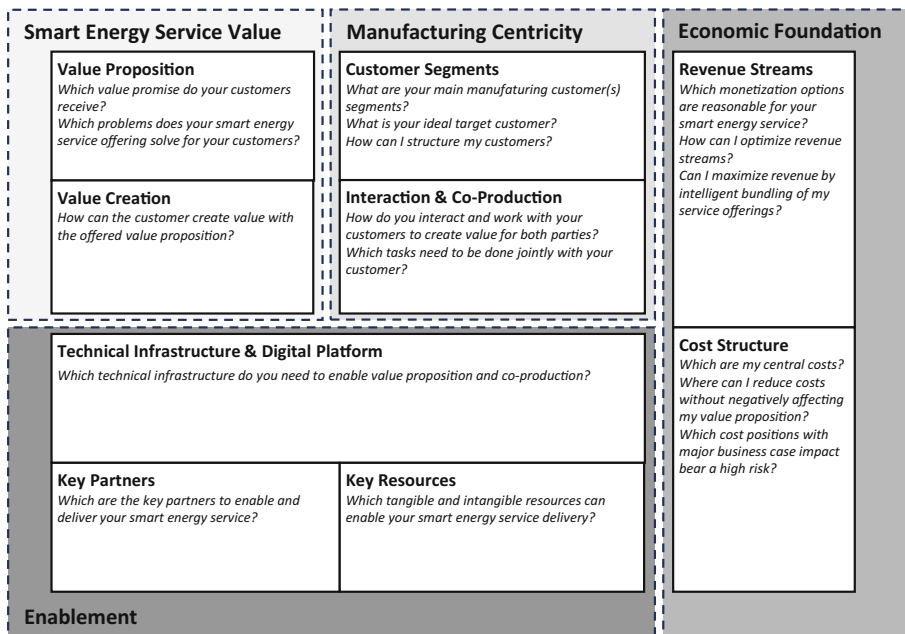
Smart Energy Service Value

Value Proposition
Which value promise do your customers receive?
Which problems does your smart energy service offering solve for your customers?

Value Creation
How can the customer create value with the offered value proposition?

Manufacturing Centricity

Customer Segments
What are your main manufaturing customer(s) segments?
What is your ideal target customer?
How can I structure my customers?

Interaction & Co-Production
How do you interact and work with your customers to create value for both parties?
Which tasks need to be done jointly with your customer?

Economic Foundation

Revenue Streams
Which monetization options are reasonable for your smart energy service?
How can I optimize revenue streams?
Can I maximize revenue by intelligent bundling of my service offerings?

Cost Structure
Which are my central costs?
Where can I reduce costs without negatively affecting my value proposition?
Which cost positions with major business case impact bear a high risk?

Technical Infrastructure & Digital Platform
Which technical infrastructure do you need to enable value proposition and co-production?

Key Partners
Which are the key partners to enable and deliver your smart energy service?

Key Resources
Which tangible and intangible resources can enable your smart energy service delivery?

Enablement